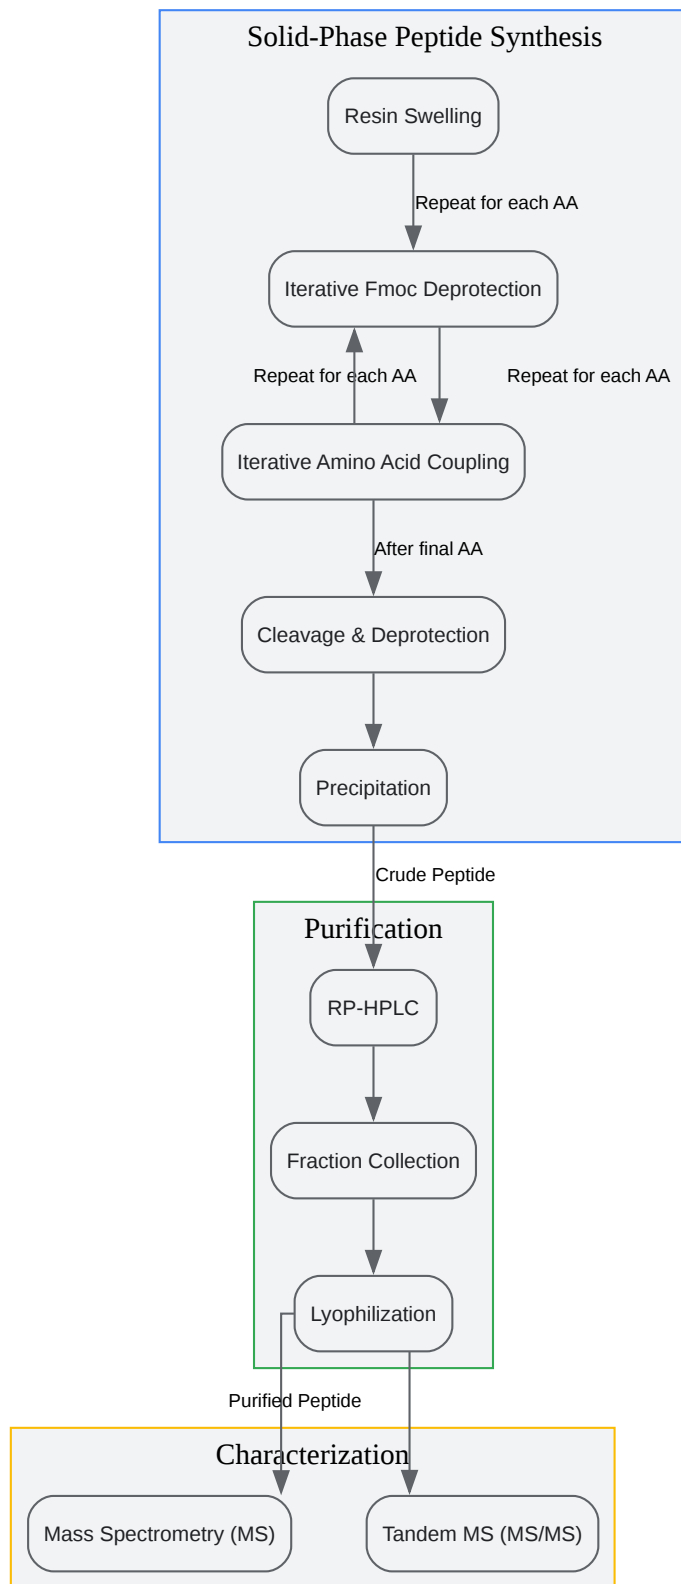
Solid-Phase Peptide Synthesis

Resin Swelling

Repeat for each AA

Iterative Fmoc Deprotection

Repeat for each AA

Repeat for each AA

Iterative Amino Acid Coupling

After final AA

Cleavage & Deprotection

Precipitation

Crude Peptide

Purification

RP-HPLC

Fraction Collection

Lyophilization

Purified Peptide

Characterization

Mass Spectrometry (MS)

Tandem MS (MS/MS)